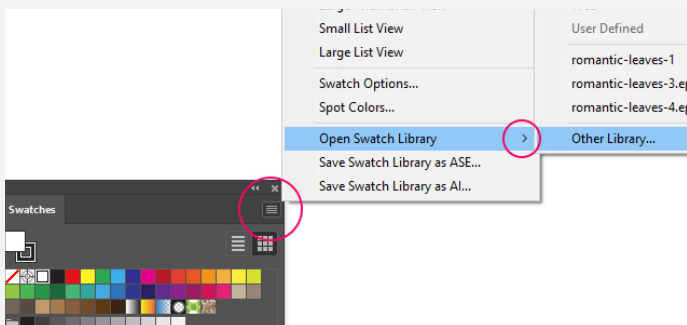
Large Thumbnail View
Small List View
Large List View
Swatch Options...
Spot Colors...
Open Swatch Library
Save Swatch Library as ASE...
Save Swatch Library as AI...

User Defined
romantic-leaves-1
romantic-leaves-3.ep
romantic-leaves-4.ep
Other Library...

Swatches